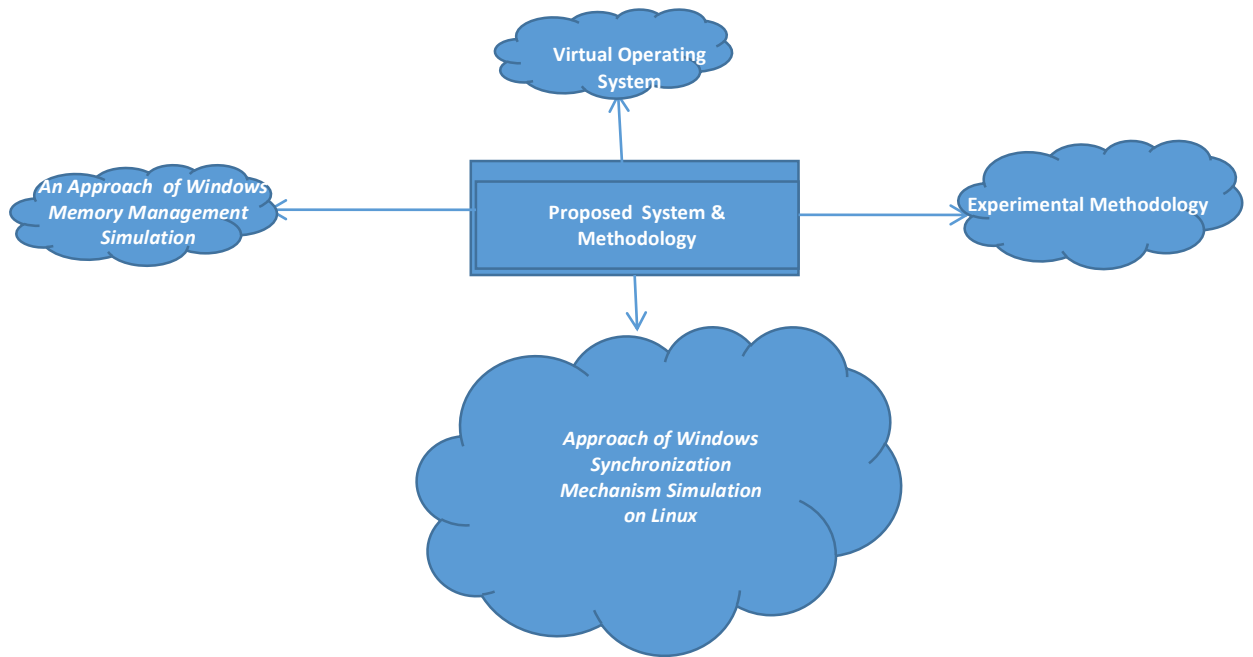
Virtual Operating System

An Approach of Windows Memory Management Simulation

Proposed System & Methodology

Experimental Methodology

Approach of Windows Synchronization Mechanism Simulation on Linux